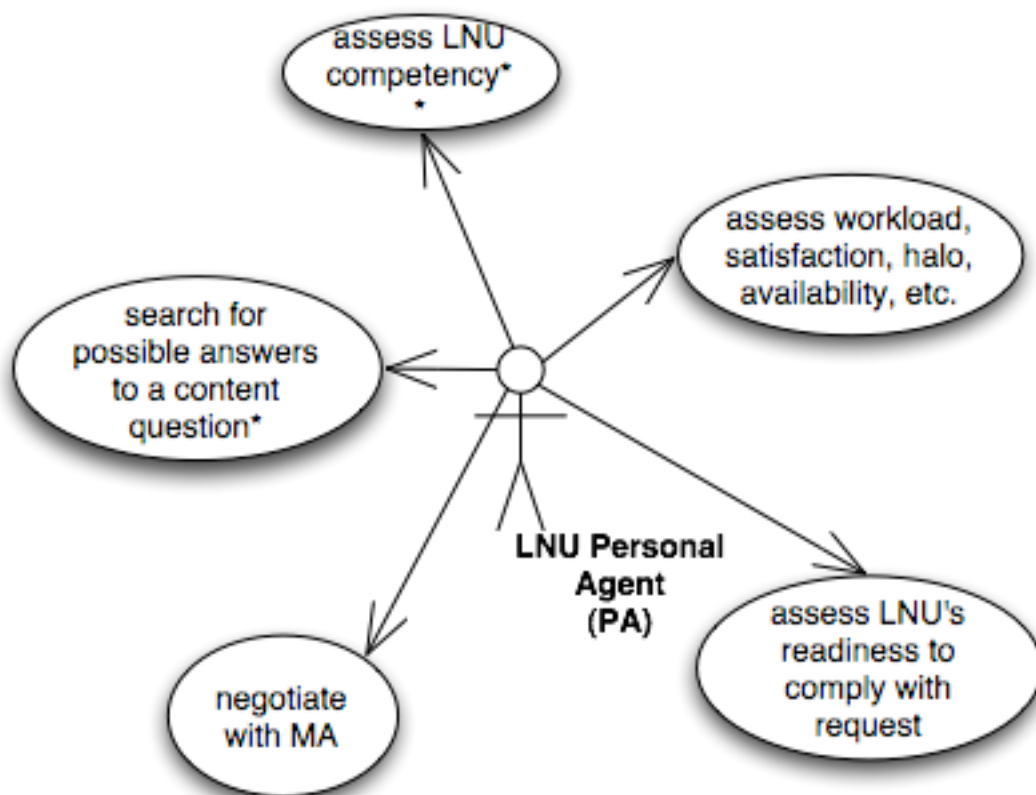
assess LNU competency*
*

assess workload, satisfaction, halo, availability, etc.

search for possible answers to a content question*

LNU Personal Agent (PA)

assess LNU's readiness to comply with request

negotiate with MA